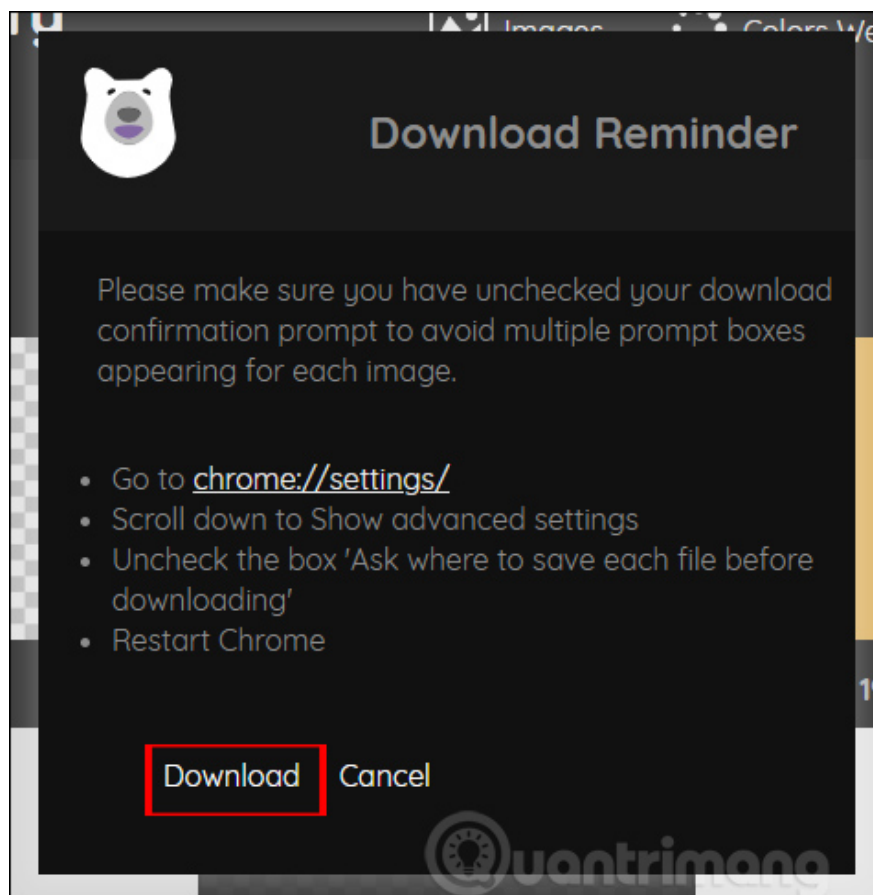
Images Colors We

Download Reminder

Please make sure you have unchecked your download confirmation prompt to avoid multiple prompt boxes appearing for each image.

- Go to chrome://settings/
- Scroll down to Show advanced settings
- Uncheck the box 'Ask where to save each file before downloading'
- Restart Chrome

Download Cancel

Quantrimang